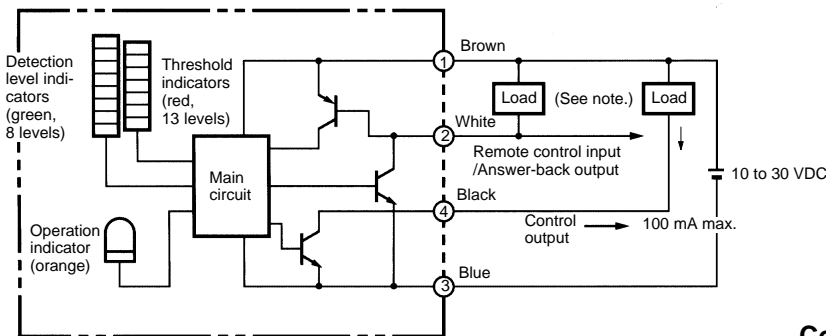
Detection level indicators (green, 8 levels)

Threshold indicators (red, 13 levels)

Main circuit

Operation indicator (orange)

1 Brown

2 White

4 Black

3 Blue

Load

(See note.)

Load

Remote control input /Answer-back output

Control output

100 mA max.

10 to 30 VDC

Co